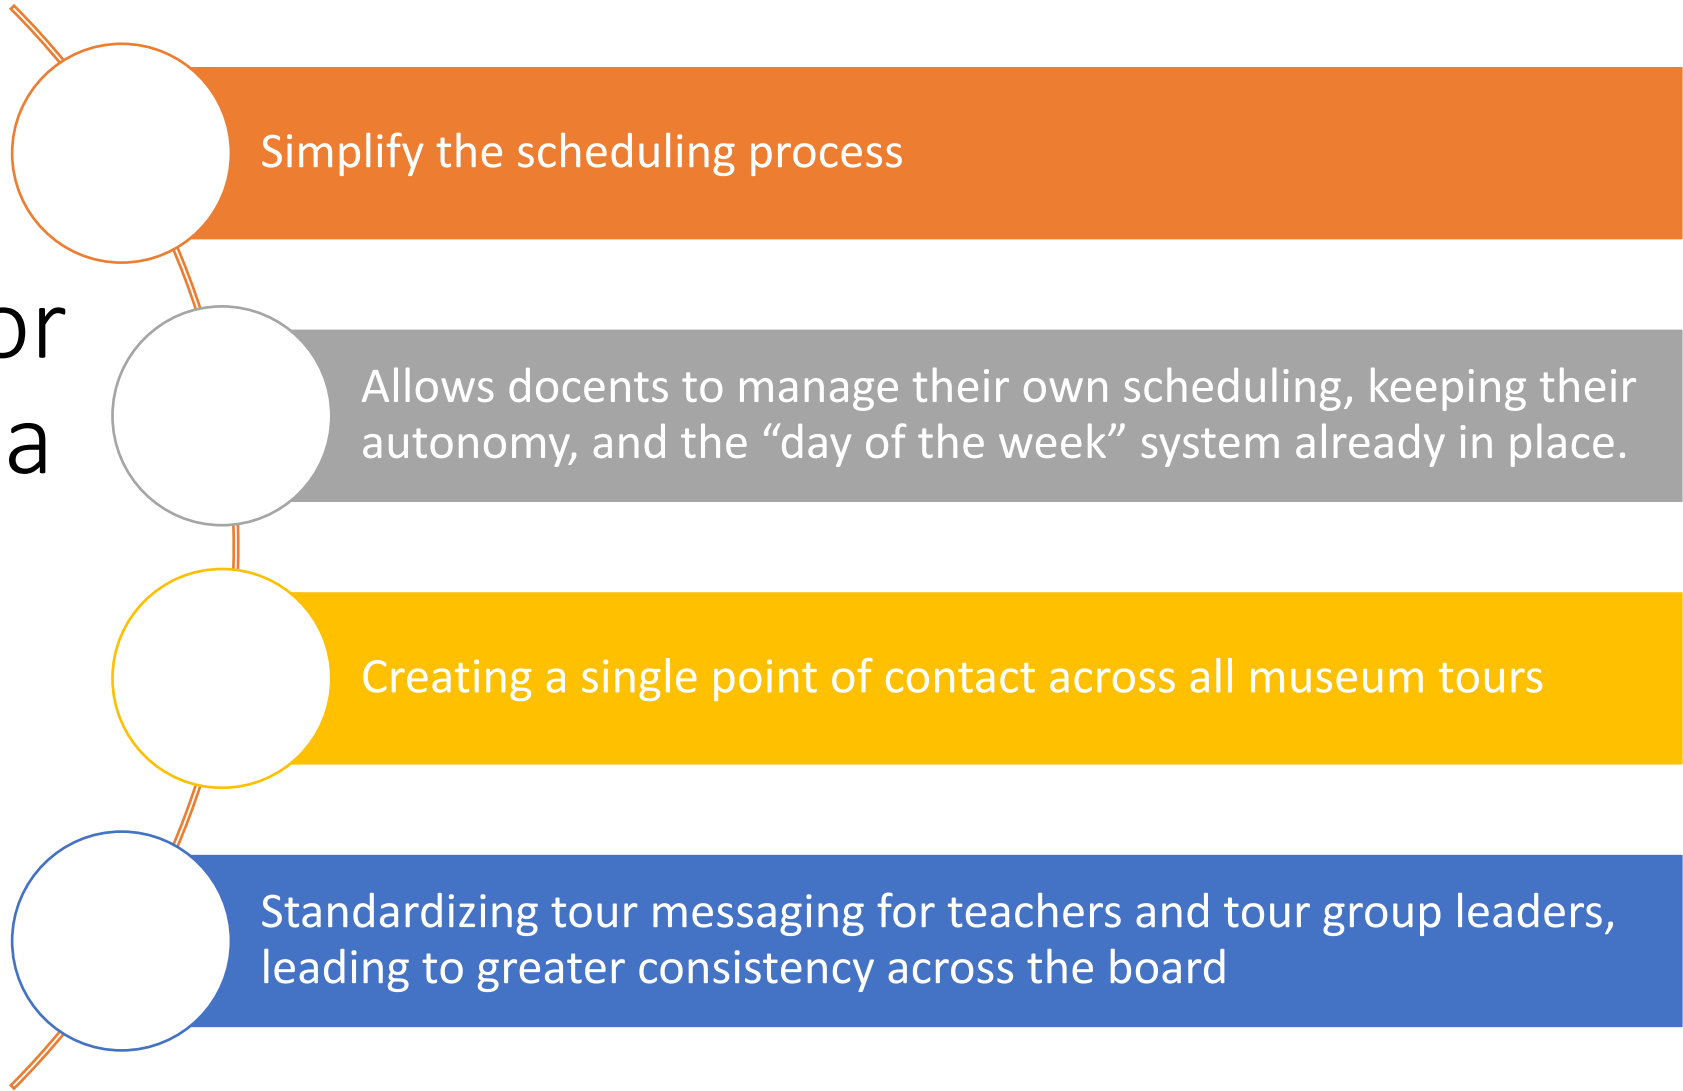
or
a

Simplify the scheduling process

Allows docents to manage their own scheduling, keeping their autonomy, and the “day of the week” system already in place.

Creating a single point of contact across all museum tours

Standardizing tour messaging for teachers and tour group leaders, leading to greater consistency across the board